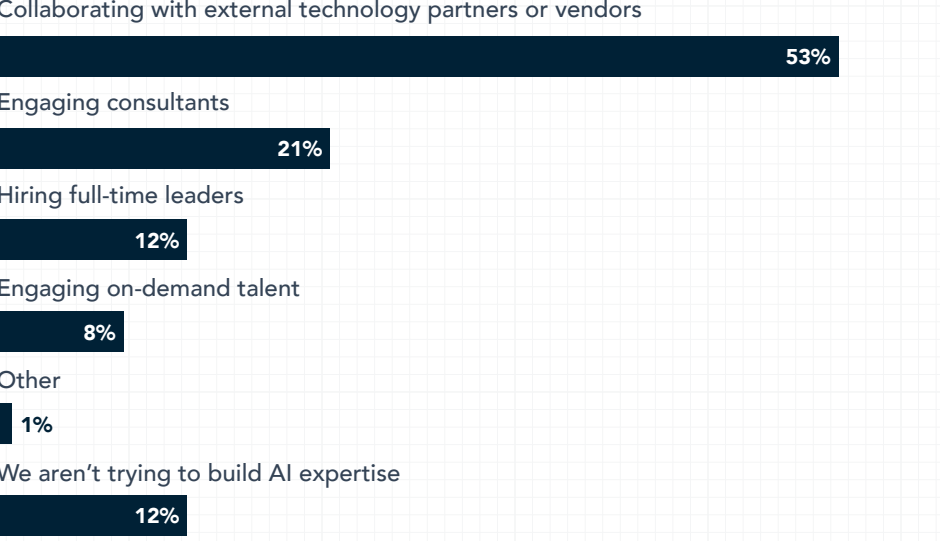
Collaborating with external technology partners or vendors

53%

Engaging consultants

21%

Hiring full-time leaders

12%

Engaging on-demand talent

8%

Other

1%

We aren’t trying to build AI expertise

12%